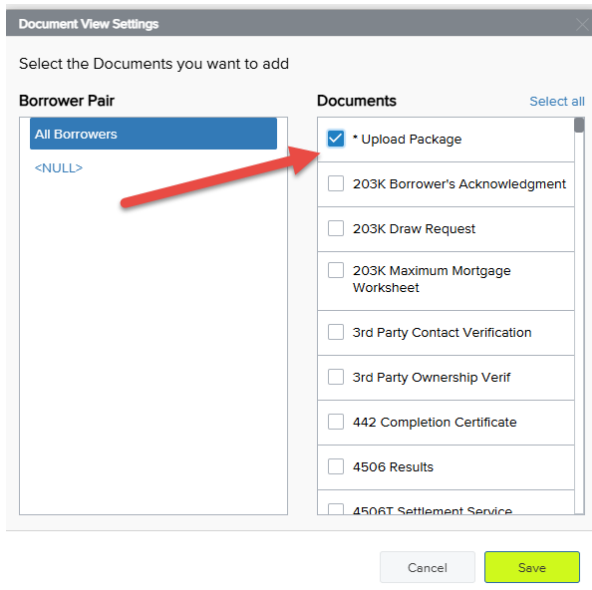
Document View Settings

Select the Documents you want to add

Borrower Pair

All Borrowers

<NULL>

Documents

Select all

* Upload Package

203K Borrower's Acknowledgment

203K Draw Request

203K Maximum Mortgage Worksheet

3rd Party Contact Verification

3rd Party Ownership Verif

442 Completion Certificate

4506 Results

4506T Settlement Service

Cancel

Save